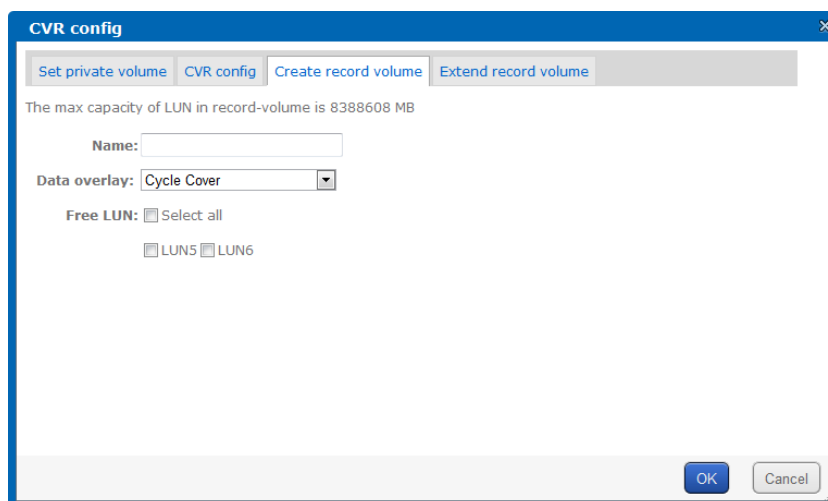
CVR config

Set private volume | CVR config | Create record volume | Extend record volume

The max capacity of LUN in record-volume is 8388608 MB

Name:

Data overlay: Cycle Cover

Free LUN: Select all

LUN5 LUN6

OK Cancel